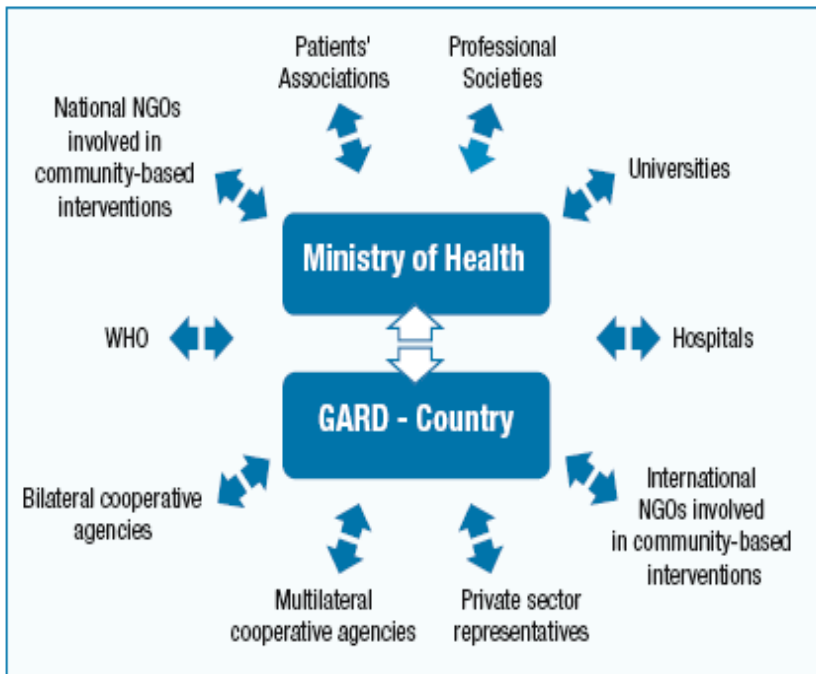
Patients' Associations

Professional Societies

National NGOs involved in community-based interventions

Universities

Ministry of Health

WHO

Hospitals

GARD - Country

Bilateral cooperative agencies

International NGOs involved in community-based interventions

Multilateral cooperative agencies

Private sector representatives